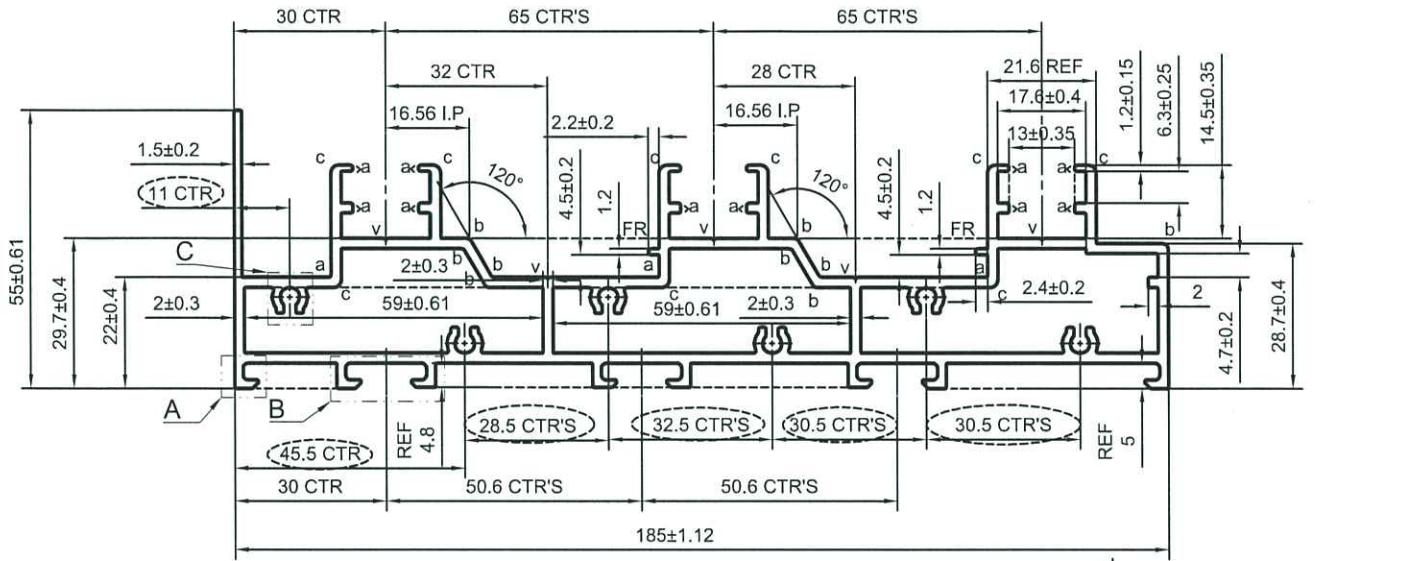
30 CTR
65 CTR'S
65 CTR'S
32 CTR
28 CTR
21.6 REF
17.6±0.4
13±0.35
1.2±0.15
6.3±0.25
14.5±0.35
16.56 I.P
2.2±0.2
16.56 I.P
1.5±0.2
11 CTR
c a a c
a a
$120°$
4.5±0.2
1.2
c
a a c
$120°$
4.5±0.2
1.2
c a a c
a a
b
FR
FR
v v v v
b b b b
55±0.61
29.7±0.4
22±0.4
C
2±0.3
a
2±0.3
b
59±0.61
59±0.61
2±0.3
b
a
a
c
2.4±0.2
2
28.7±0.4
4.7±0.2
A
B
REF
4.8
28.5 CTR'S
32.5 CTR'S
30.5 CTR'S
30.5 CTR'S
REF
5
45.5 CTR
30 CTR
50.6 CTR'S
50.6 CTR'S
185±1.12